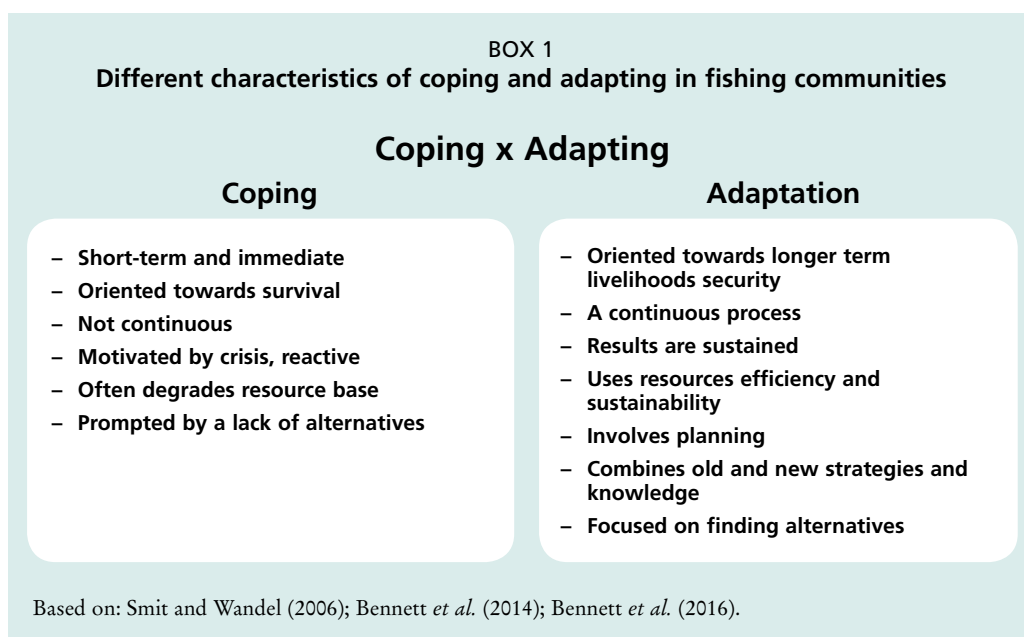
BOX 1
Different characteristics of coping and adapting in fishing communities

Coping x Adapting

Coping

– Short-term and immediate
– Oriented towards survival
– Not continuous
– Motivated by crisis, reactive
– Often degrades resource base
– Prompted by a lack of alternatives

Adaptation

– Oriented towards longer term livelihoods security
– A continuous process
– Results are sustained
– Uses resources efficiency and sustainability
– Involves planning
– Combines old and new strategies and knowledge
– Focused on finding alternatives

Based on: Smit and Wandel (2006); Bennett *et al.* (2014); Bennett *et al.* (2016).